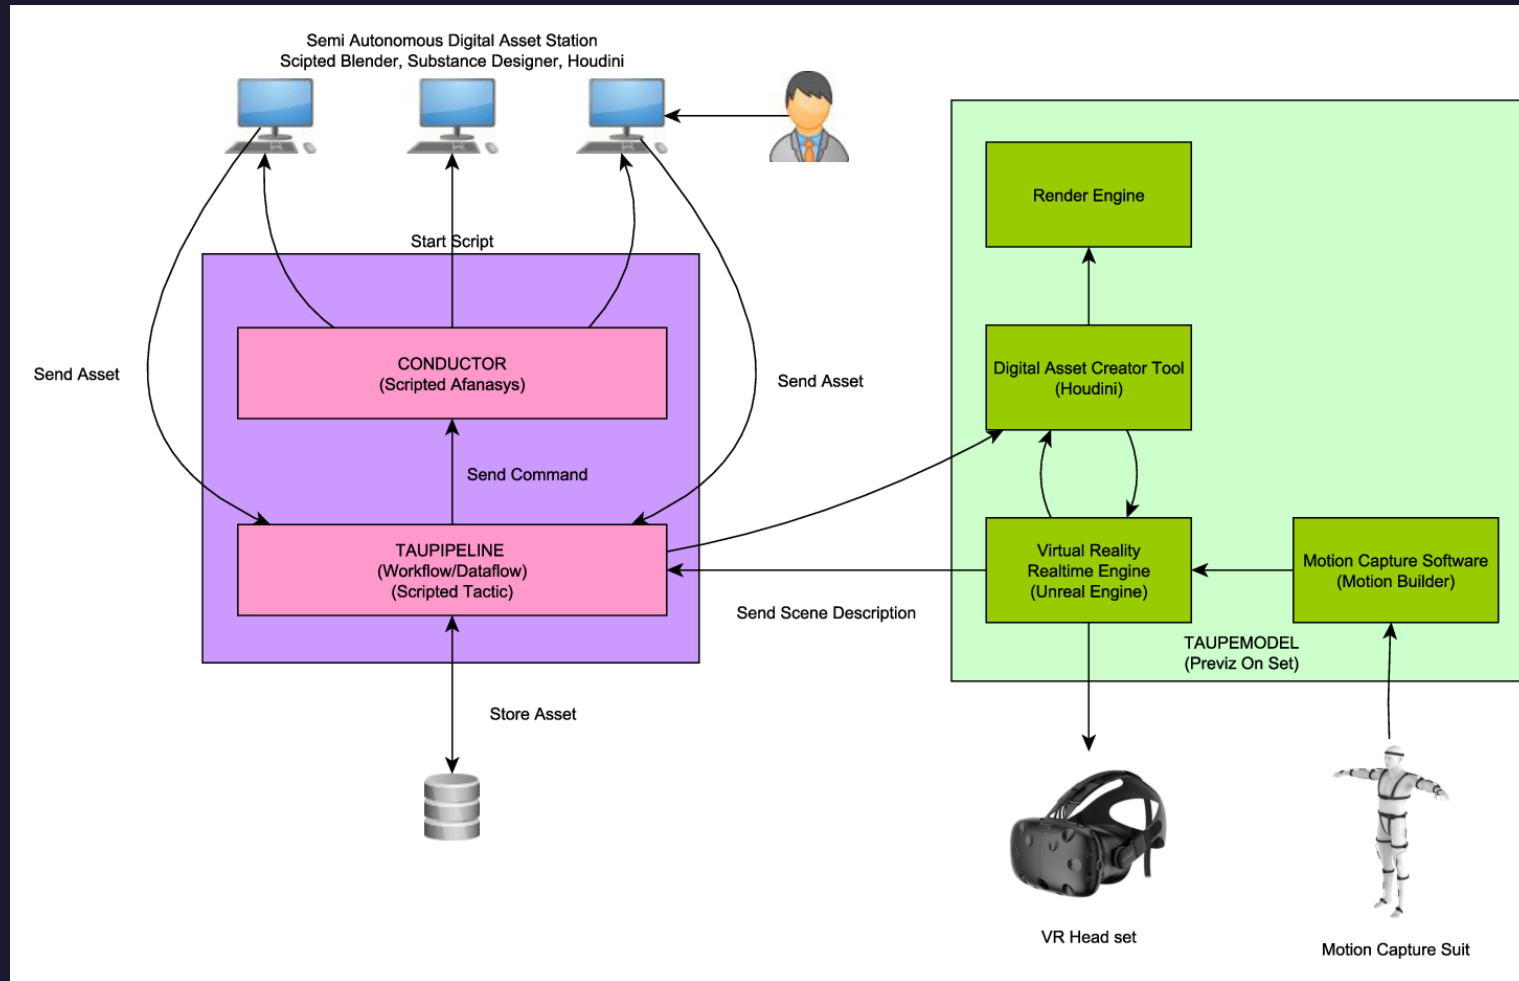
Semi Autonomous Digital Asset Station
Scipted Blender, Substance Designer, Houdini

Start Script

Send Asset

CONDUCTOR
(Scripted Afanasys)

Send Asset

Send Command

TAUPIPELINE
(Workflow/Dataflow)
(Scripted Tactic)

Send Scene Description

Store Asset

Render Engine

Digital Asset Creator Tool
(Houdini)

Virtual Reality
Realtime Engine
(Unreal Engine)

Motion Capture Software
(Motion Builder)

TAUPEMODEL
(Previz On Set)

VR Head set

Motion Capture Suit